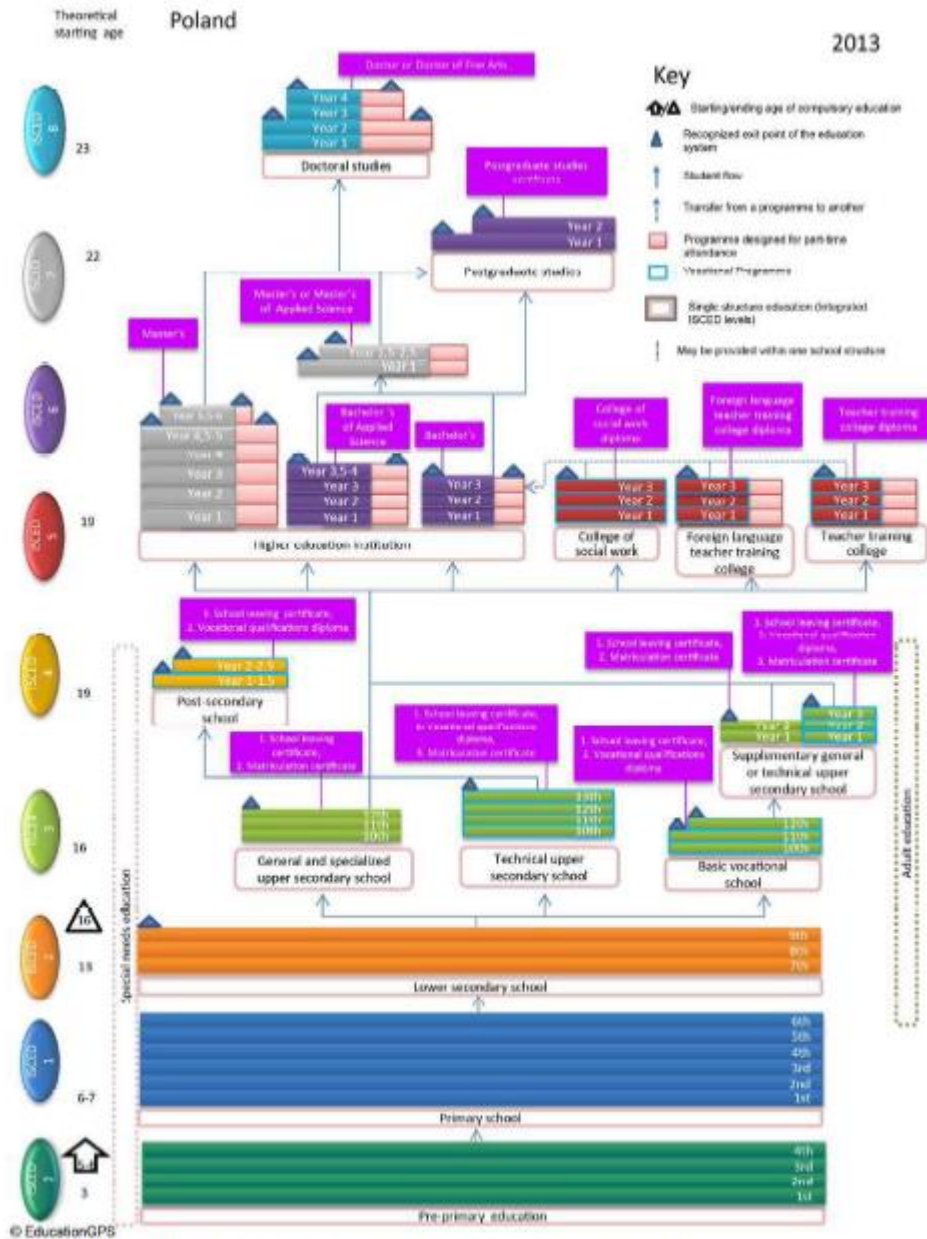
Theoretical starting age

Poland

2013

Key

Starting/ending age of compulsory education

Recognized exit point of the education system

Student flow

Transfer from a programme to another

Programme designed for part-time attendance

Vocational Programme

Single structure education (integrated ISCED levels)

May be provided within one school structure

ISCED 8

23

Doctor or Doctor of Fine Arts

Year 4
Year 3
Year 2
Year 1

Doctoral studies

ISCED 7

22

Postgraduate studies certificate

Year 2
Year 1

Postgraduate studies

Master's or Master's of Applied Science

Year 1,5; 2,5
Year 1

Master's

ISCED 6

Year 5,5-6
Year 4,5-5
Year 4
Year 3
Year 2
Year 1

Bachelor's of Applied Science

Year 3,5-4
Year 3
Year 2
Year 1

Bachelor's

Year 3
Year 2
Year 1

College of social work diploma

Foreign language teacher training college diploma

Teacher training college diploma

Year 3
Year 2
Year 1

Year 3
Year 2
Year 1

Year 3
Year 2
Year 1

ISCED 5

19

Higher education institution

College of social work

Foreign language teacher training college

Teacher training college

ISCED 4

19

1. School leaving certificate, 2. Vocational qualifications diploma

Year 2-2,5
Year 1-1,5

Post-secondary school

1. School leaving certificate, 2. Matriculation certificate

3. School leaving certificate, 2. Vocational qualification diploma, 3. Matriculation certificate

1. School leaving certificate, 2. Matriculation certificate

Year 3
Year 2
Year 1

Year 2
Year 1

Supplementary general or technical upper secondary school

1. School leaving certificate, 2. Matriculation certificate

1. School leaving certificate, 2. Vocational qualification diploma, 3. Matriculation certificate

1. School leaving certificate, 2. Vocational qualifications diploma

ISCED 3

16

12th
11th
10th

General and specialized upper secondary school

13th
12th
11th
10th

Technical upper secondary school

12th
11th
10th

Basic vocational school

ISCED 2

16

13

9th
8th
7th

Lower secondary school

ISCED 1

6-7

6th
5th
4th
3rd
2nd
1st

Primary school

ISCED 0

3

4th
3rd
2nd
1st

Pre-primary education

Special needs education

Adult education

© EducationGPS